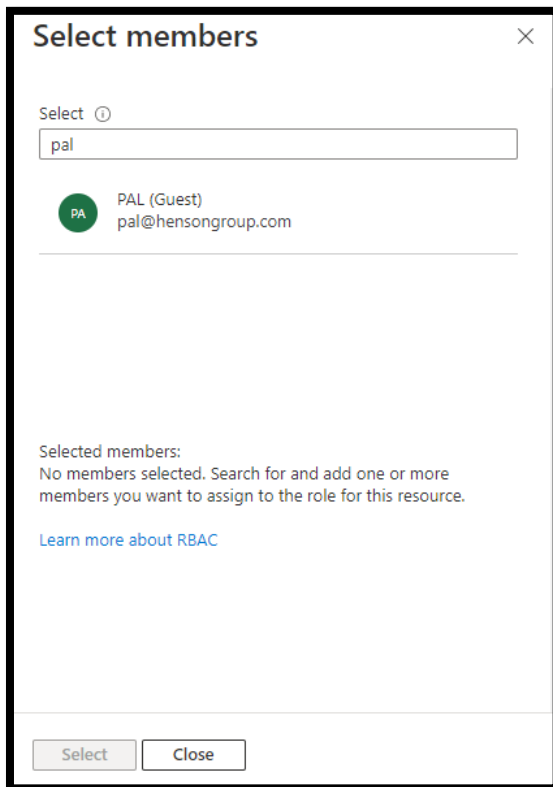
Select members

×

Select ⓘ

pal

PA

PAL (Guest)
pal@hensongroup.com

Selected members:
No members selected. Search for and add one or more members you want to assign to the role for this resource.

Learn more about RBAC

Select

Close